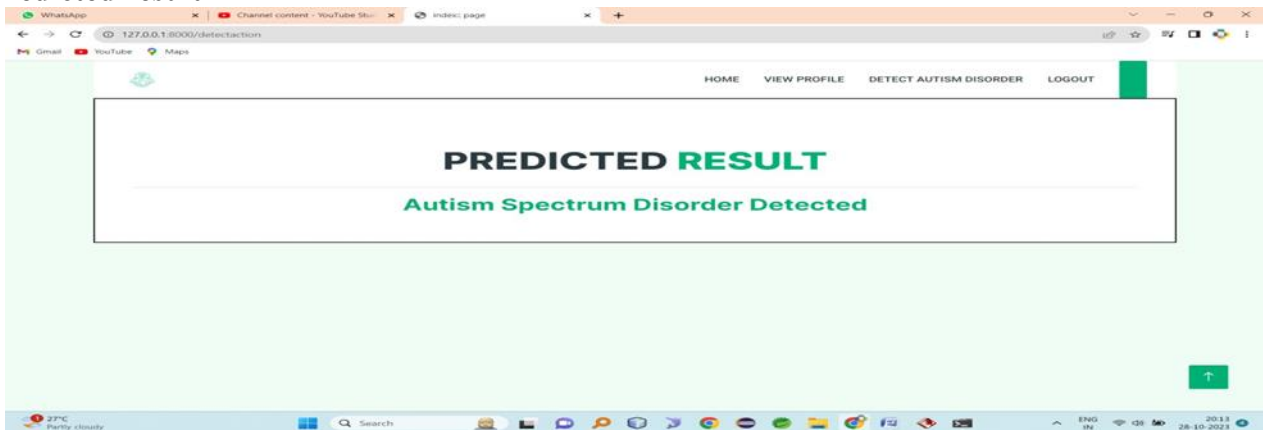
WhatsApp
Channel content - YouTube Stu
index: page
127.0.0.1:8000/detectaction
Gmail YouTube Maps

HOME VIEW PROFILE DETECT AUTISM DISORDER LOGOUT

PREDICTED RESULT

Autism Spectrum Disorder Detected

27°C
Partly cloudy
Search
ENG
IN
20:13
28-10-2023